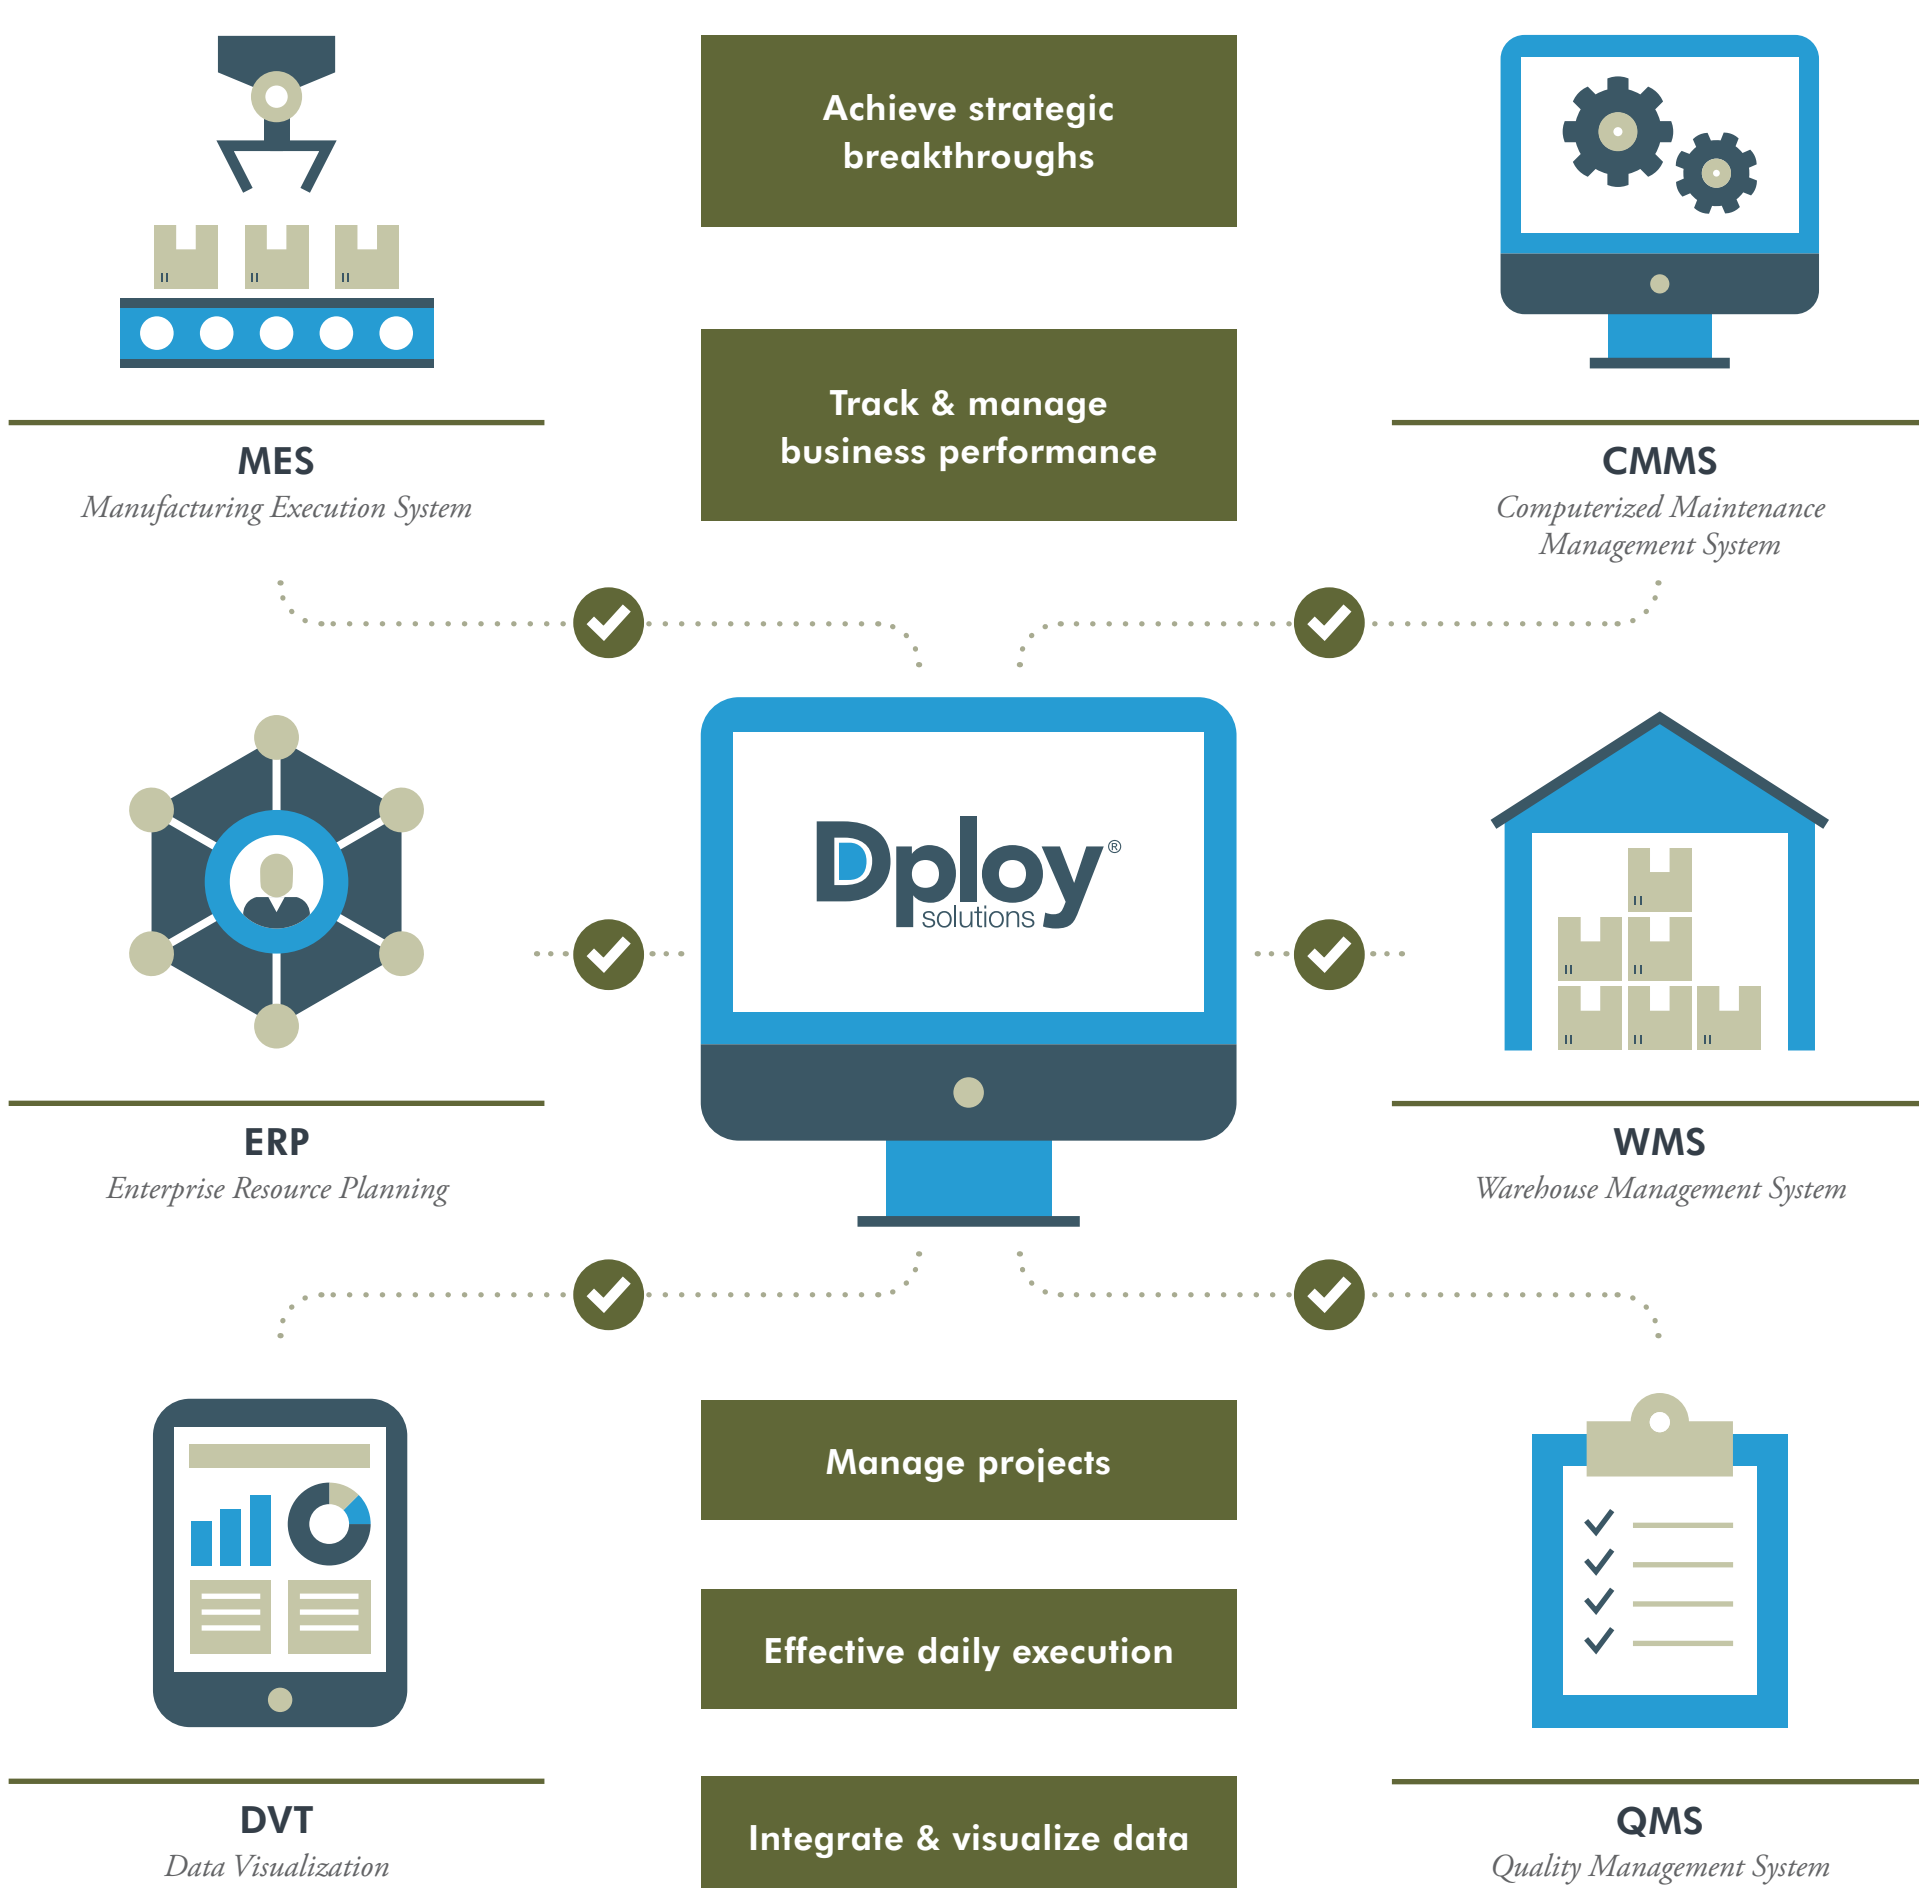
Achieve strategic breakthroughs

MES
Manufacturing Execution System

Track & manage business performance

CMMS
Computerized Maintenance Management System

Dploy®
solutions

ERP
Enterprise Resource Planning

WMS
Warehouse Management System

Manage projects

Effective daily execution

DVT
Data Visualization

Integrate & visualize data

QMS
Quality Management System